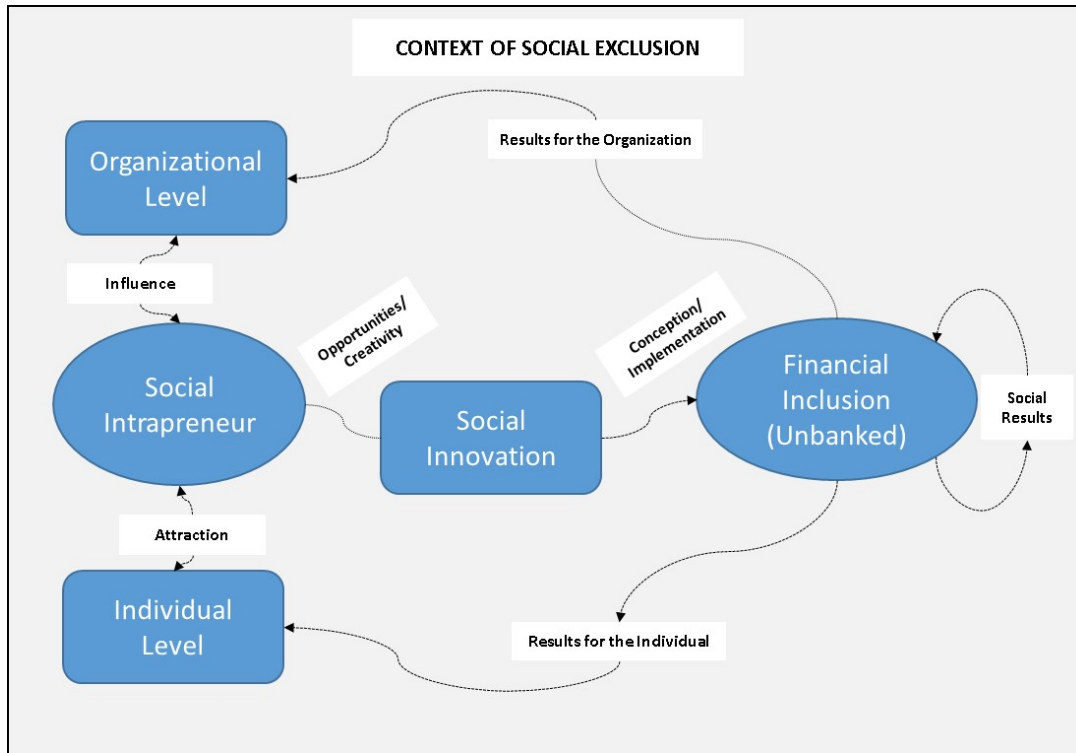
CONTEXT OF SOCIAL EXCLUSION

Results for the Organization

Organizational Level

Influence

Opportunities/ Creativity

Conception/ Implementation

Social Intrapreneur

Social Innovation

Financial Inclusion (Unbanked)

Social Results

Attraction

Individual Level

Results for the Individual